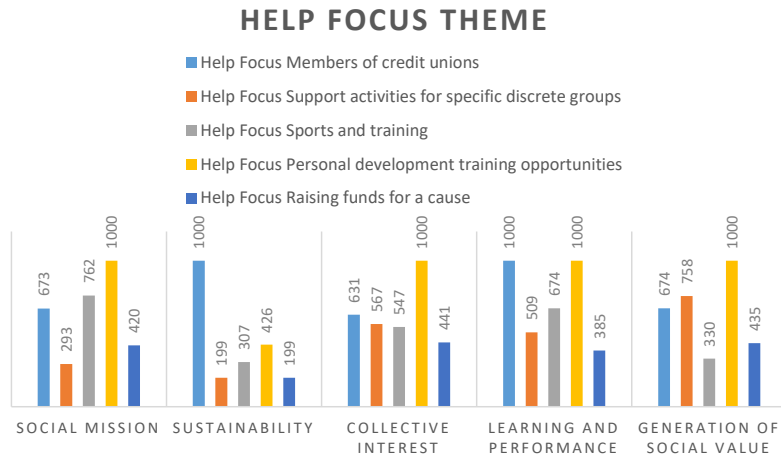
HELP FOCUS THEME

Help Focus Members of credit unions
Help Focus Support activities for specific discrete groups
Help Focus Sports and training
Help Focus Personal development training opportunities
Help Focus Raising funds for a cause

673 293 762 1000 420
1000 199 307 426 199
631 567 547 1000 441
1000 509 674 1000 385
674 758 330 1000 435

SOCIAL MISSION
SUSTAINABILITY
COLLECTIVE INTEREST
LEARNING AND PERFORMANCE
GENERATION OF SOCIAL VALUE